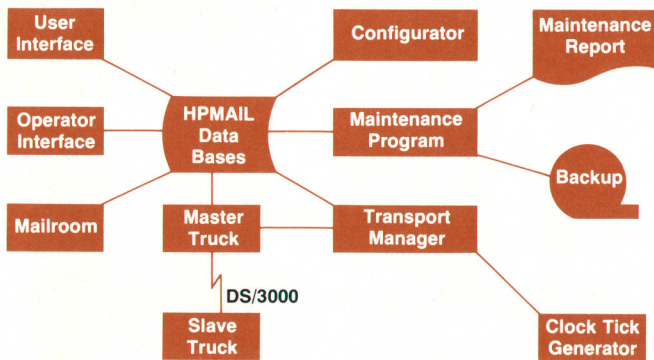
User Interface

Configurator

Maintenance Report

Operator Interface

HPMAIL Data Bases

Maintenance Program

Backup

Mailroom

Master Truck

Transport Manager

DS/3000

Slave Truck

Clock Tick Generator